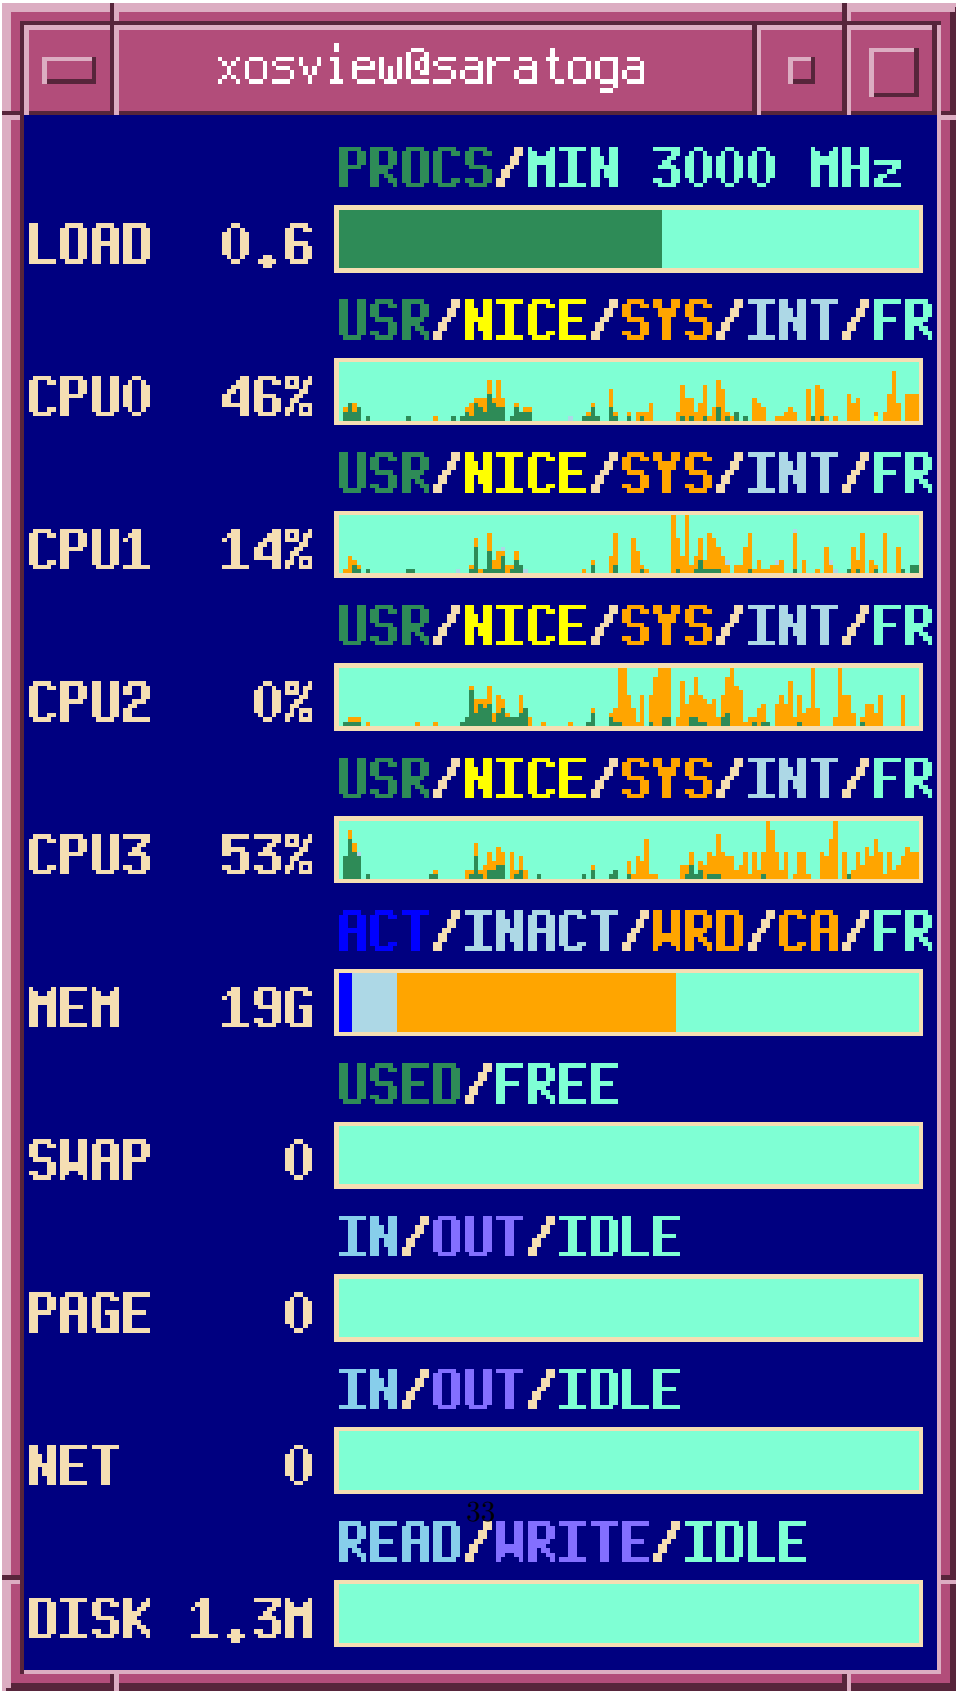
xosview@saratoga

PROCS/MIN 3000 MHz
LOAD 0.6

USR/NICE/SYS/INT/FR
CPU0 46%

USR/NICE/SYS/INT/FR
CPU1 14%

USR/NICE/SYS/INT/FR
CPU2 0%

USR/NICE/SYS/INT/FR
CPU3 53%

ACT/INACT/WRD/CA/FR
MEM 19G

USED/FREE
SWAP 0

IN/OUT/IDLE
PAGE 0

IN/OUT/IDLE
NET 0

33

READ/WRITE/IDLE
DISK 1.3M